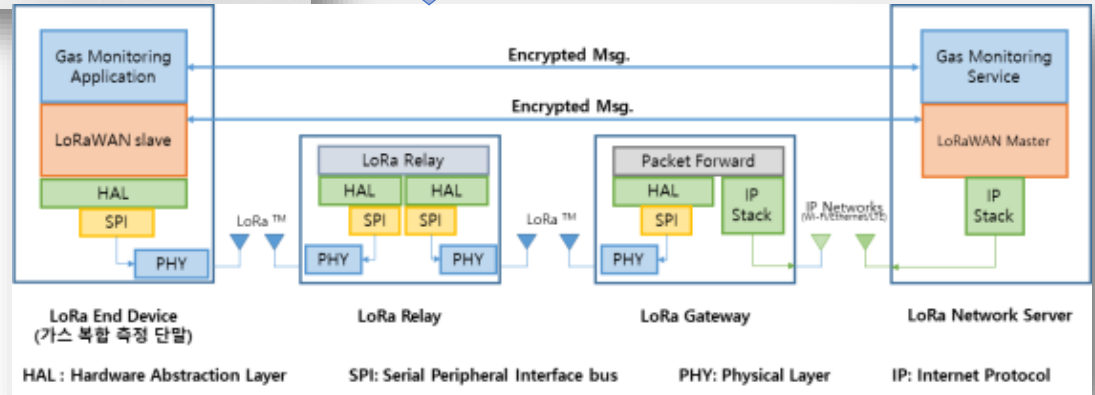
Gas Monitoring Application

LoRaWAN slave

HAL

SPI

PHY

Encrypted Msg.

Encrypted Msg.

LoRa Relay

HAL

HAL

SPI

SPI

PHY

PHY

LoRa ™

LoRa ™

Packet Forward

HAL

SPI

IP Stack

PHY

IP Networks (Wi-Fi/Ethernet/LTE)

Gas Monitoring Service

LoRaWAN Master

IP Stack

LoRa End Device (가스 복합 측정 단말)

LoRa Relay

LoRa Gateway

LoRa Network Server

HAL : Hardware Abstraction Layer

SPI: Serial Peripheral Interface bus

PHY: Physical Layer

IP: Internet Protocol